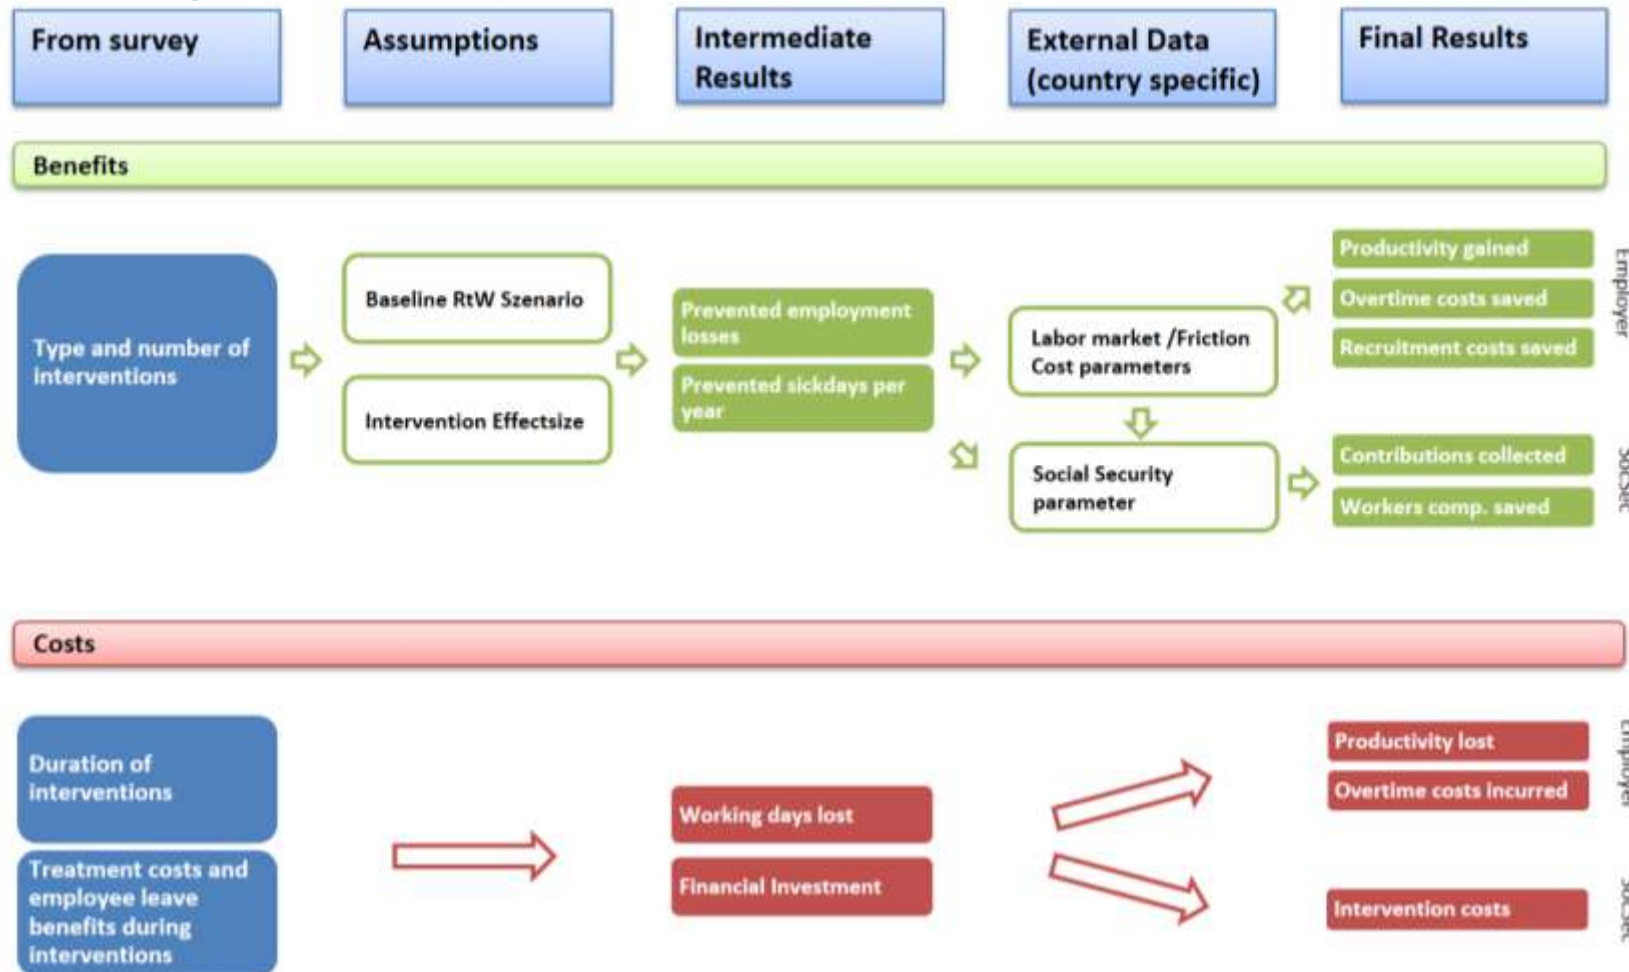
From survey

Assumptions

Intermediate Results

External Data (country specific)

Final Results

Benefits

Type and number of interventions

Baseline RtW Szenario

Intervention Effectsize

Prevented employment losses

Prevented sickdays per year

Labor market /Friction Cost parameters

Social Security parameter

Productivity gained

Overtime costs saved

Recruitment costs saved

Employer

Contributions collected

Workers comp. saved

SocSec

Costs

Duration of interventions

Treatment costs and employee leave benefits during interventions

Working days lost

Financial Investment

Productivity lost

Overtime costs incurred

Employer

Intervention costs

SocSec